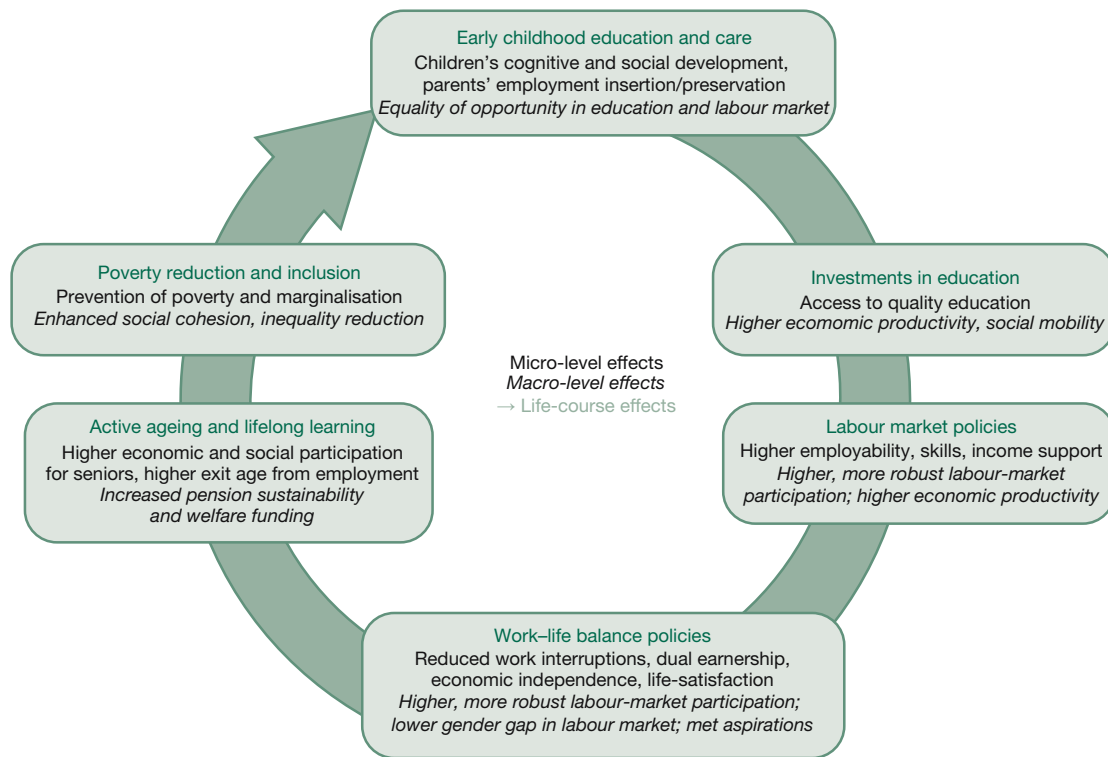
Early childhood education and care
Children's cognitive and social development, parents' employment insertion/preservation
*Equality of opportunity in education and labour market*

Investments in education
Access to quality education
*Higher ecomomic productivity, social mobility*

Labour market policies
Higher employability, skills, income support
*Higher, more robust labour-market participation; higher economic productivity*

Work–life balance policies
Reduced work interruptions, dual earnership, economic independence, life-satisfaction
*Higher, more robust labour-market participation; lower gender gap in labour market; met aspirations*

Active ageing and lifelong learning
Higher economic and social participation for seniors, higher exit age from employment
*Increased pension sustainability and welfare funding*

Poverty reduction and inclusion
Prevention of poverty and marginalisation
*Enhanced social cohesion, inequality reduction*

Micro-level effects
*Macro-level effects*
→ Life-course effects